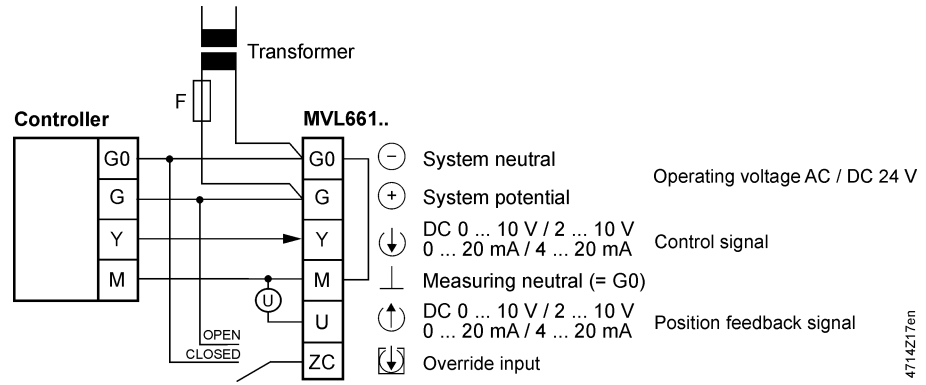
Transformer

F

Controller

MVL661..

G0
G
Y
M

G0
G
Y
M
U
ZC

U

OPEN
CLOSED

System neutral
System potential
Operating voltage AC / DC 24 V

DC 0 ... 10 V / 2 ... 10 V
0 ... 20 mA / 4 ... 20 mA
Control signal

Measuring neutral (= G0)

DC 0 ... 10 V / 2 ... 10 V
0 ... 20 mA / 4 ... 20 mA
Position feedback signal

Override input

4714Z17en